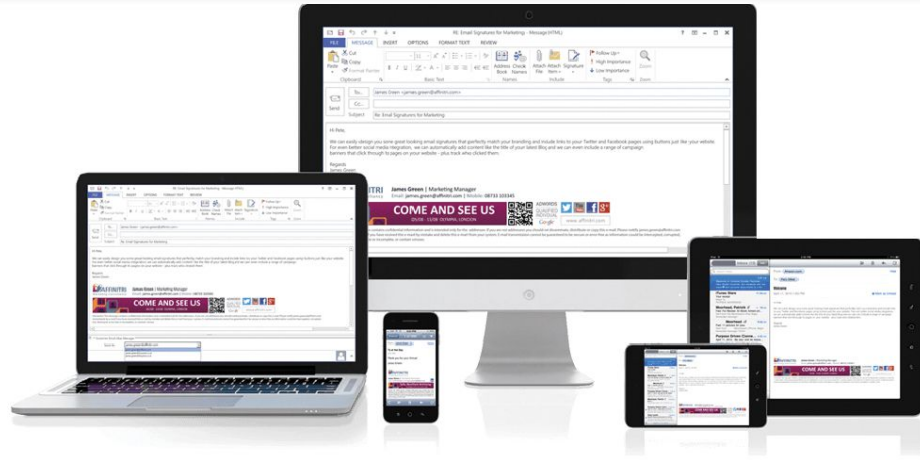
RE: Email Signatures for Marketing - Message (HTML)

FILE MESSAGE INSERT OPTIONS FORMAT TEXT REVIEW

Paste Cut Copy Format Painter Clipboard Basic Text Address Book Check Names Names Attach File Attach Item Signature Include Follow Up High Importance Low Importance Tags Zoom Zoom

Send To... James Green <james.green@affiniti.com> Cc... Subject Re: Email Signatures for Marketing

Hi Alex,

We can easily design you some great looking email signatures that perfectly match your branding and include links to your Twitter and Facebook pages using buttons just like your website. For even better social media integration, we can automatically add content like the title of your latest Blog and we can even include a range of campaign banners that click through to pages on your website - plus track who clicked them.

Regards
James Green

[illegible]ITRI James Green | Marketing Manager
Email: james.green@affiniti.com | Mobile: 08733 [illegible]

COME AND SEE US

ADWORDS QUALIFIED INDIVIDUAL Google www.affiniti.com

COME AND SEE US